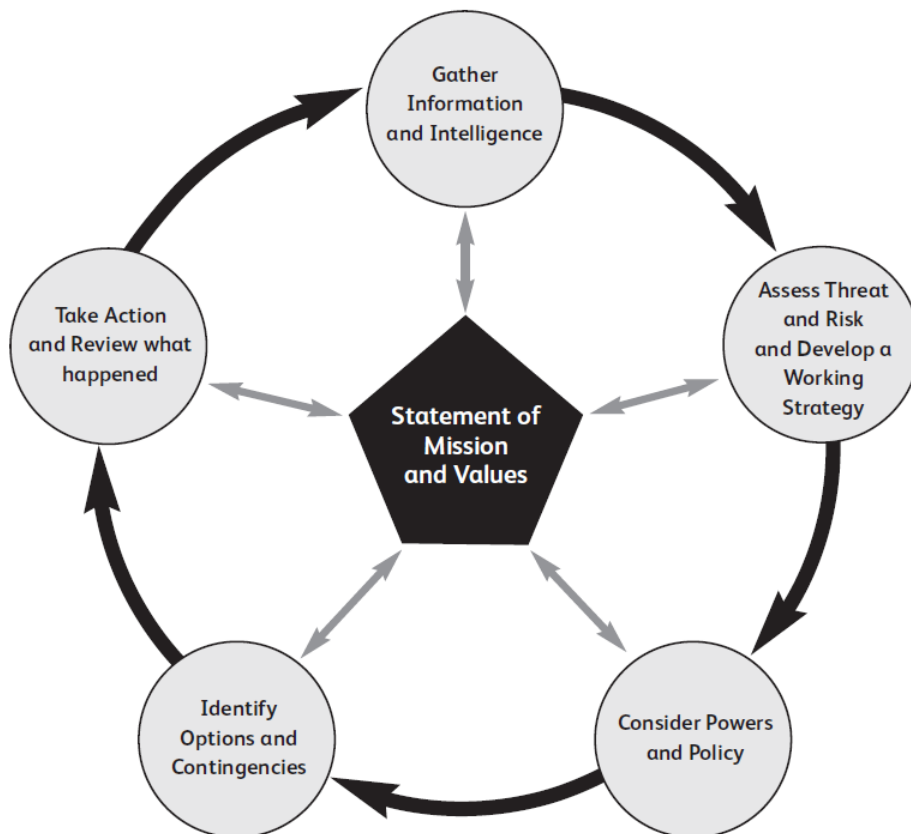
Gather Information and Intelligence

Assess Threat and Risk and Develop a Working Strategy

Consider Powers and Policy

Identify Options and Contingencies

Take Action and Review what happened

Statement of Mission and Values